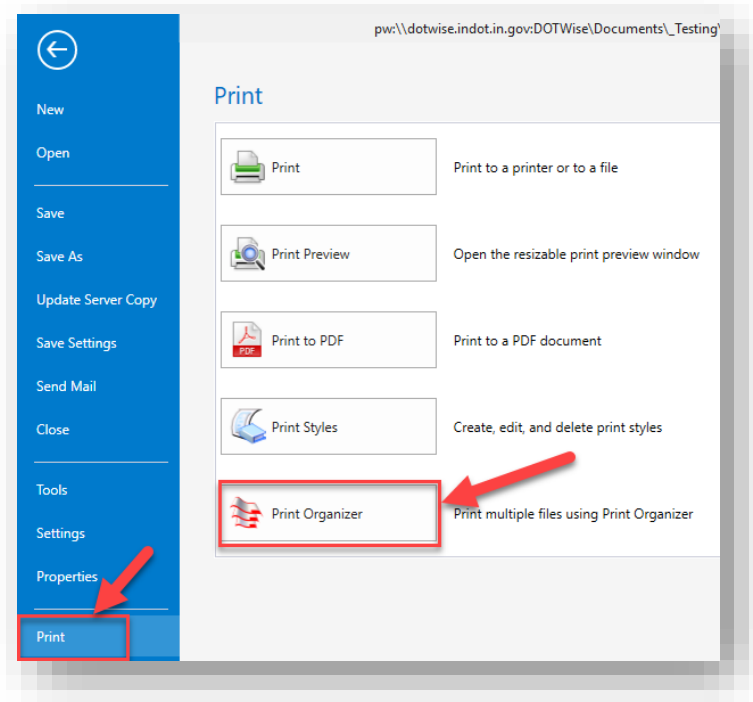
pw:\\dotwise.indot.in.gov:DOTWise\Documents\_Testing\

New
Open
Save
Save As
Update Server Copy
Save Settings
Send Mail
Close
Tools
Settings
Properties
Print

Print

Print
Print to a printer or to a file

Print Preview
Open the resizable print preview window

PDF
Print to PDF
Print to a PDF document

Print Styles
Create, edit, and delete print styles

Print Organizer
Print multiple files using Print Organizer